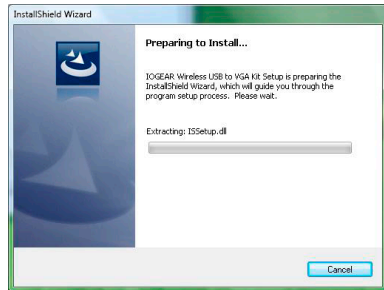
InstallShield Wizard

Preparing to Install...

IOGEAR Wireless USB to VGA Kit Setup is preparing the InstallShield Wizard, which will guide you through the program setup process. Please wait.

Extracting: ISSetup.dll

Cancel